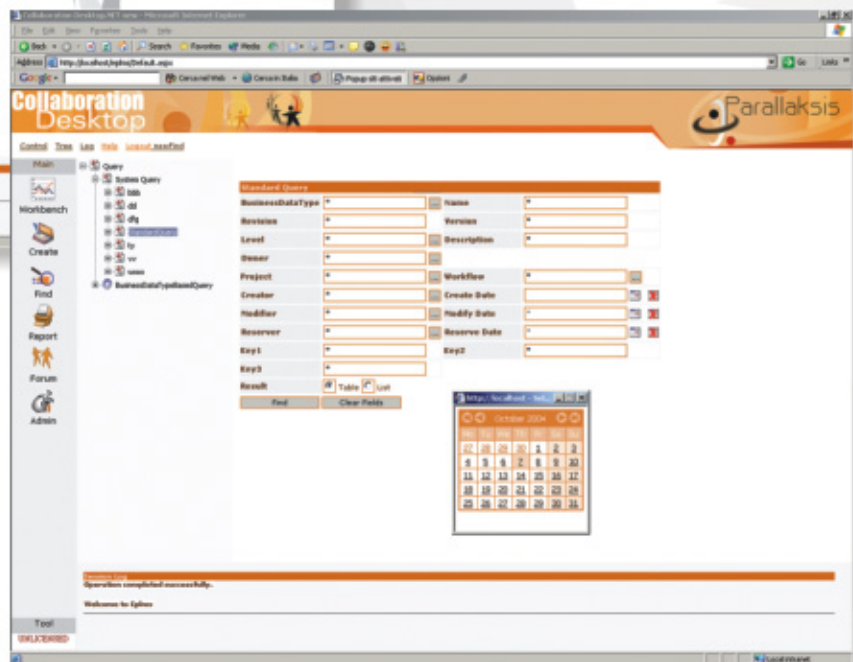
Collaboration Desktop.NET.aspx - Microsoft Internet Explorer

File Edit View Favorites Tools Help

Back Search Favorites Media

Address http://localhost/eplm/Default.aspx Go Links

Google Cerca nel Web Cerca in Italia Popup all attivati Opzioni

Collaboration Desktop

Parallaksis

Control Tree Log Help Logout eaadmin

Main

Workbench

Create

Find

Report

Forum

Admin

Tool

UNLICENSED

Query
System Query
bbb
dd
dfg
StandardQuery
ty
vv
www
BusinessDataTypeBasedQuery

Standard Query

| BusinessDataType | * | Name | * |
|---|---|---|---|
| Revision | * | Version | * |
| Level | * | Description | * |
| Owner | * | | |
| Project | * | Workflow | * |
| Creator | * | Create Date | |
| Modifier | * | Modify Date | * |
| Reserver | * | Reserve Date | * |
| Key1 | * | Key2 | * |
| Key3 | * | | |
| Result | Table List | | |

Find Clear Fields

http://localhost - bd...

October 2004

| Mo | Tu | We | Th | Fr | Sa | Su |
|---|---|---|---|---|---|---|
| 27 | 28 | 29 | 30 | 1 | 2 | 3 |
| 4 | 5 | 6 | 7 | 8 | 9 | 10 |
| 11 | 12 | 13 | 14 | 15 | 16 | 17 |
| 18 | 19 | 20 | 21 | 22 | 23 | 24 |
| 25 | 26 | 27 | 28 | 29 | 30 | 31 |

Session Log
Operation completed successfully.

Welcome to Eplm

Local intranet